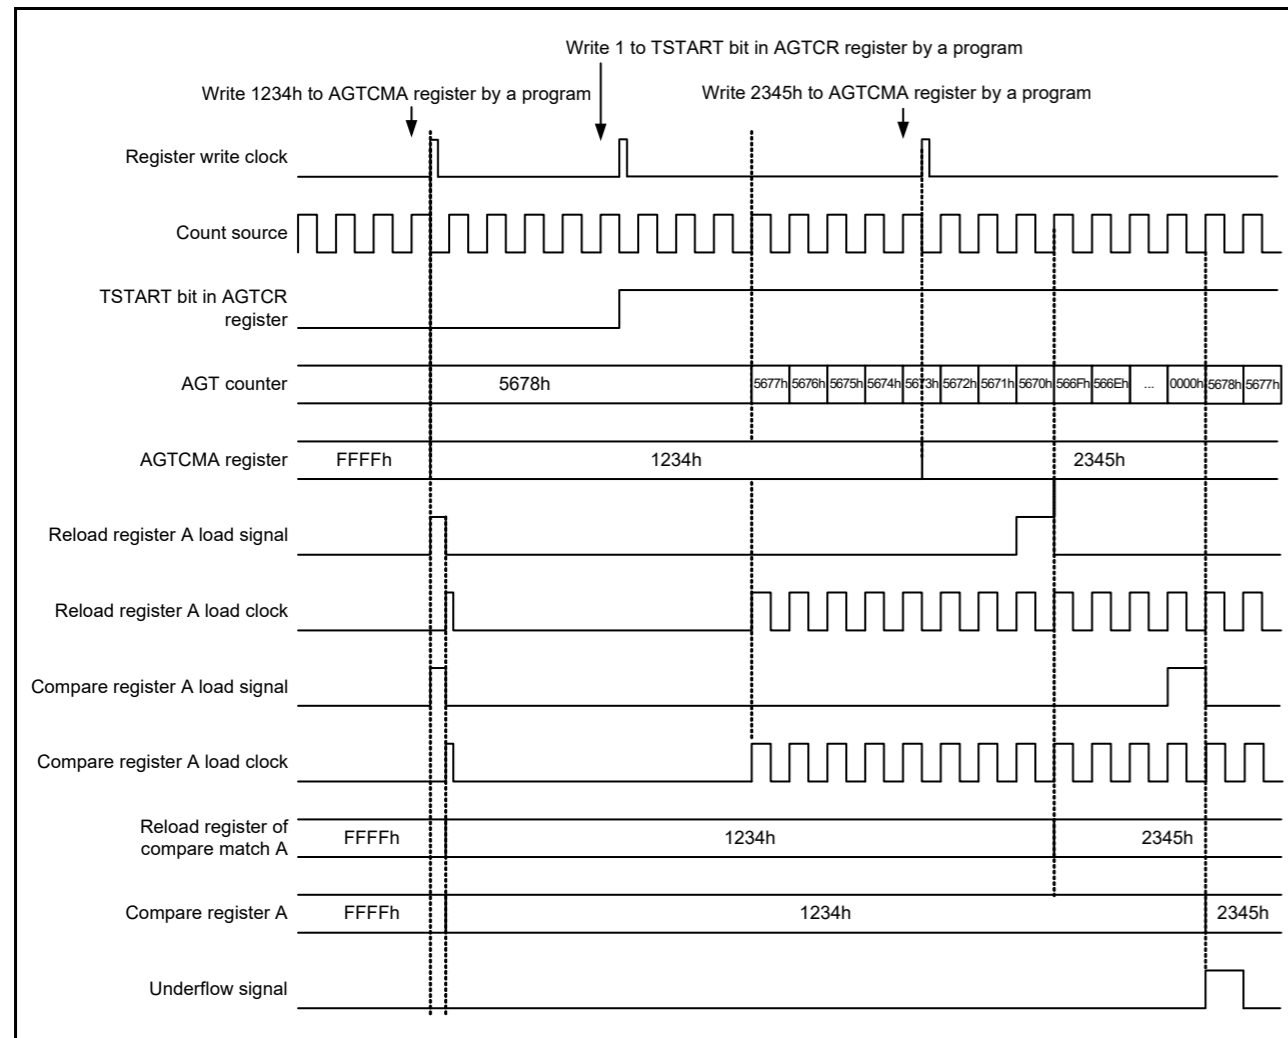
Write 1 to TSTART bit in AGTCR register by a program

Write 1234h to AGTCMA register by a program

Write 2345h to AGTCMA register by a program

Register write clock

Count source

TSTART bit in AGTCR register

AGT counter

5678h

5677h 5676h 5675h 5674h 5673h 5672h 5671h 5670h 566Fh 566Eh ... 0000h 5678h 5677h

AGTCMA register

FFFFh

1234h

2345h

Reload register A load signal

Reload register A load clock

Compare register A load signal

Compare register A load clock

Reload register of compare match A

FFFFh

1234h

2345h

Compare register A

FFFFh

1234h

2345h

Underflow signal